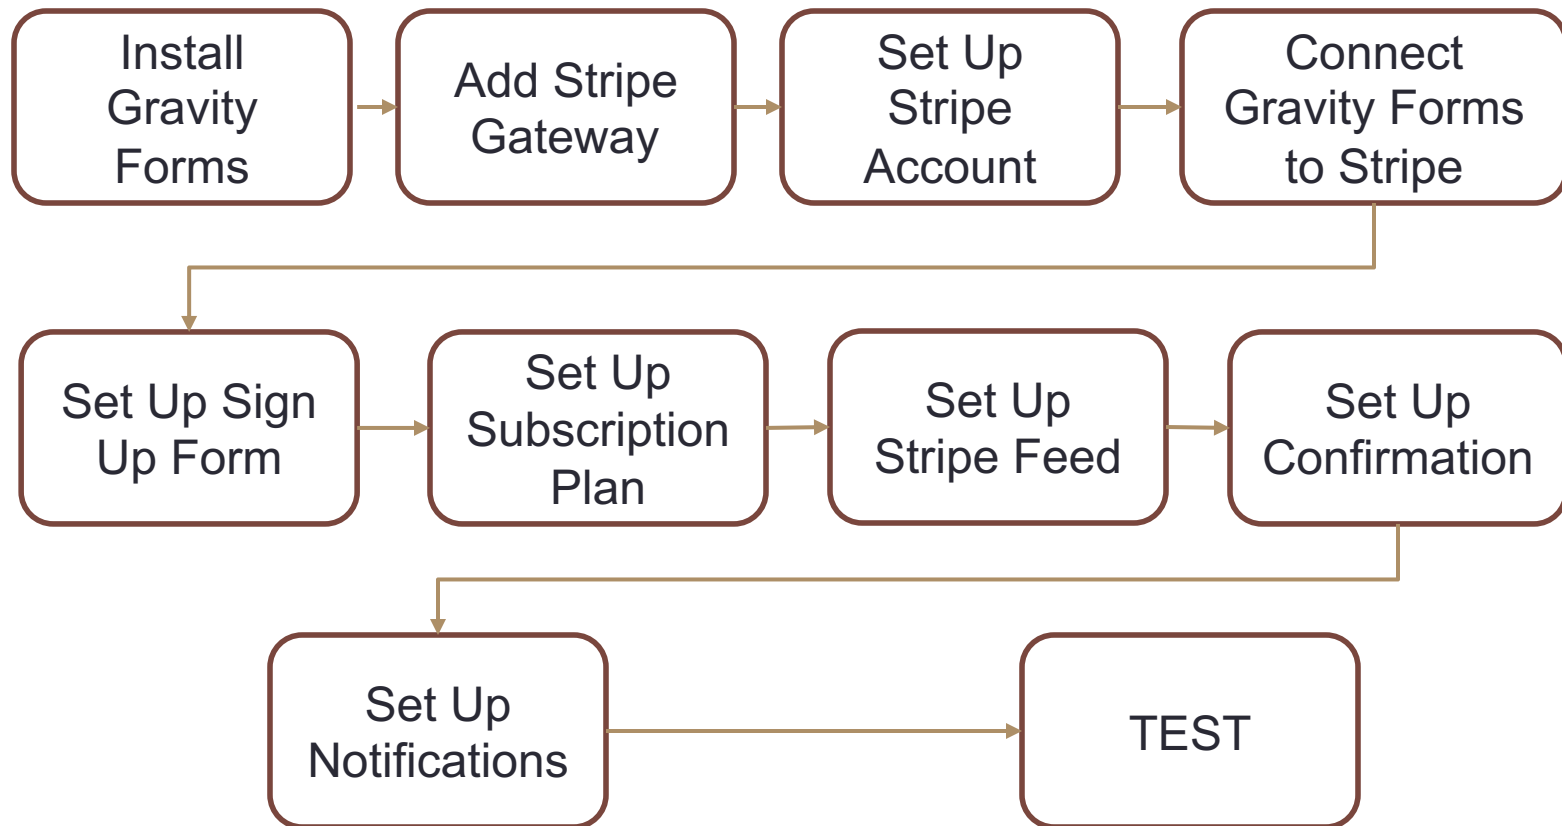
Install Gravity Forms

Add Stripe Gateway

Set Up Stripe Account

Connect Gravity Forms to Stripe

Set Up Sign Up Form

Set Up Subscription Plan

Set Up Stripe Feed

Set Up Confirmation

Set Up Notifications

TEST